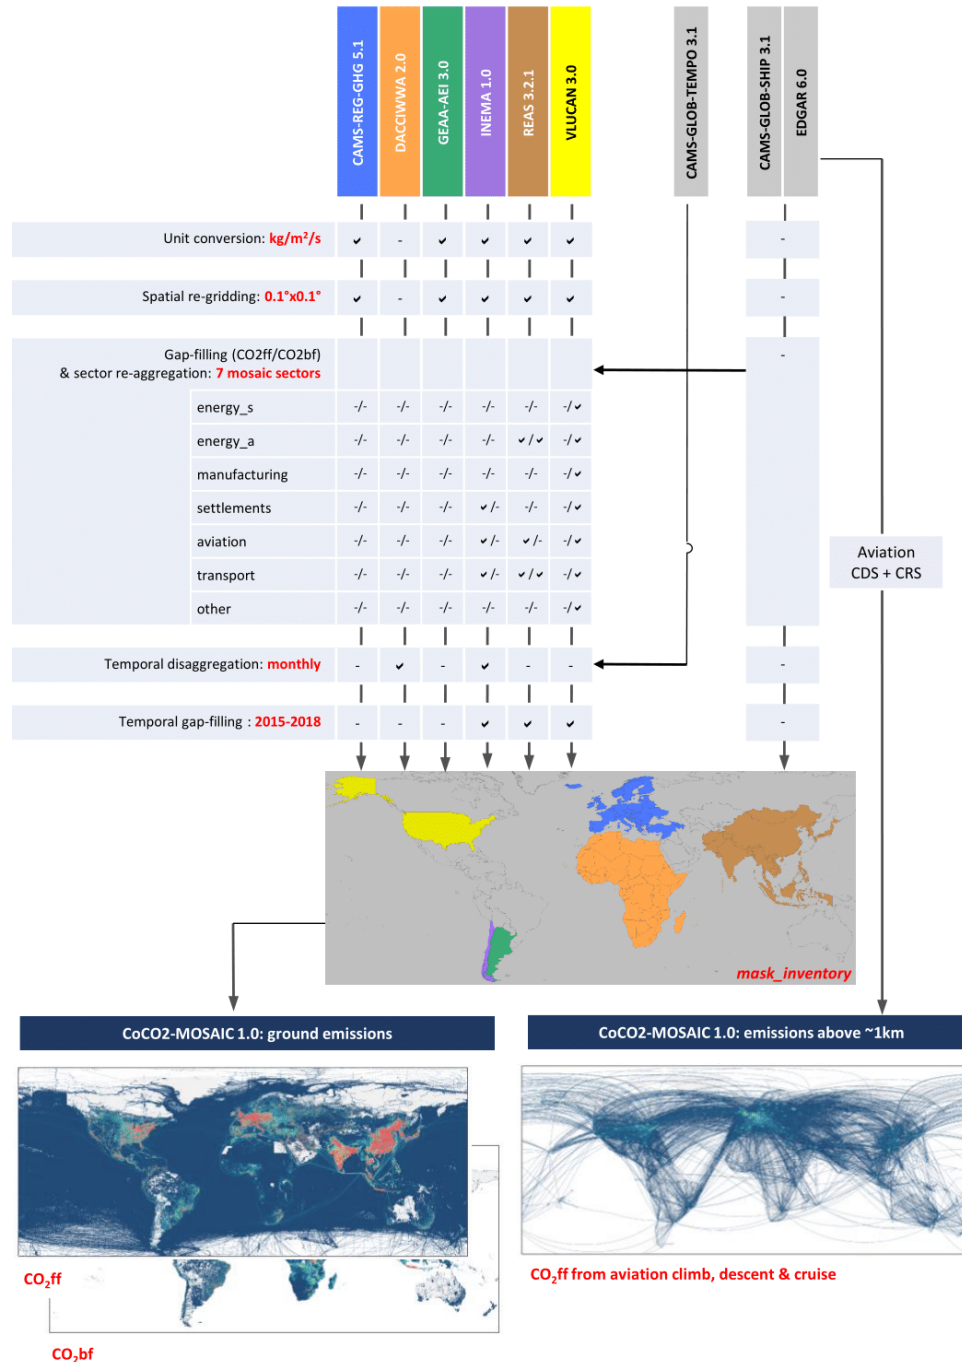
CAMS-REG-GHG 5.1
DACCIWWA 2.0
GEAA-AEI 3.0
INEMA 1.0
REAS 3.2.1
VLUCAN 3.0
CAMS-GLOB-TEMPO 3.1
CAMS-GLOB-SHIP 3.1
EDGAR 6.0

| | CAMS-REG-GHG 5.1 | DACCIWWA 2.0 | GEAA-AEI 3.0 | INEMA 1.0 | REAS 3.2.1 | VLUCAN 3.0 | CAMS-GLOB-SHIP 3.1 / EDGAR 6.0 |
|---|---|---|---|---|---|---|---|
| Unit conversion: kg/m²/s | ✔ | - | ✔ | ✔ | ✔ | ✔ | - |
| Spatial re-gridding: 0.1°x0.1° | ✔ | - | ✔ | ✔ | ✔ | ✔ | - |
| Gap-filling (CO2ff/CO2bf) & sector re-aggregation: 7 mosaic sectors | | | | | | | - |
| energy_s | -/- | -/- | -/- | -/- | -/- | -/✔ | |
| energy_a | -/- | -/- | -/- | -/- | ✔/✔ | -/✔ | |
| manufacturing | -/- | -/- | -/- | -/- | -/- | -/✔ | |
| settlements | -/- | -/- | -/- | ✔/- | -/- | -/✔ | |
| aviation | -/- | -/- | -/- | ✔/- | ✔/- | -/✔ | |
| transport | -/- | -/- | -/- | ✔/- | ✔/✔ | -/✔ | |
| other | -/- | -/- | -/- | -/- | -/- | -/✔ | |
| Temporal disaggregation: monthly | - | ✔ | - | ✔ | - | - | - |
| Temporal gap-filling : 2015-2018 | - | - | - | ✔ | ✔ | ✔ | - |

Aviation
CDS + CRS

mask_inventory

CoCO2-MOSAIC 1.0: ground emissions

CoCO2-MOSAIC 1.0: emissions above ~1km

$CO_2ff$

$CO_2bf$

$CO_2ff$ from aviation climb, descent & cruise